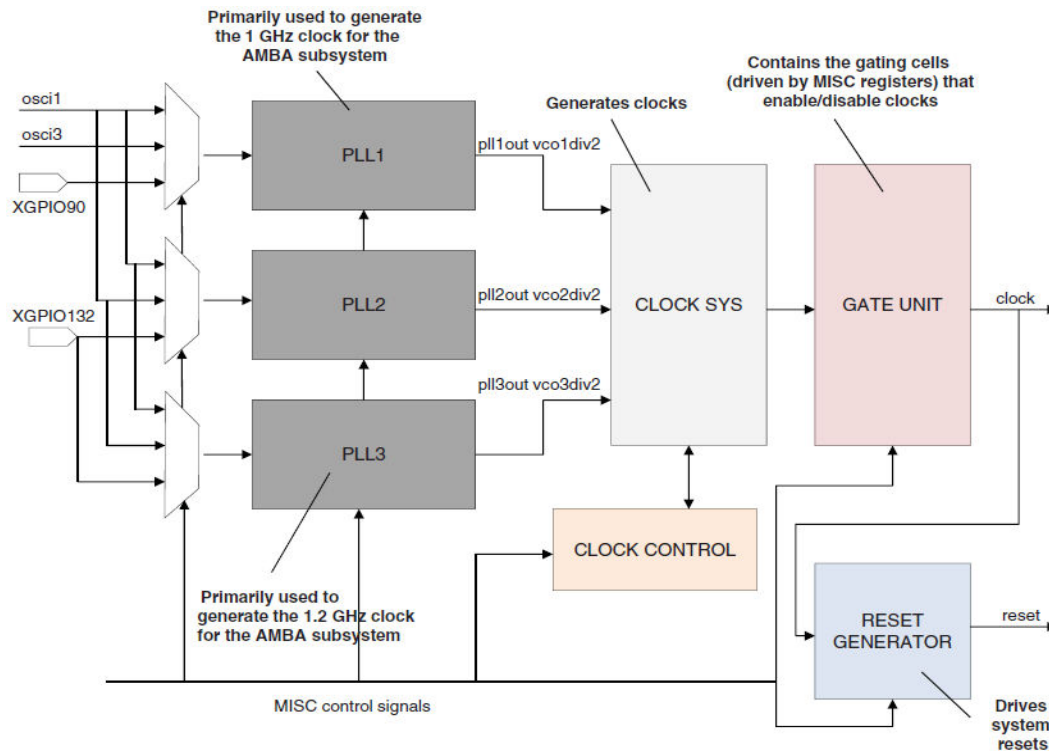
Primarily used to generate the 1 GHz clock for the AMBA subsystem

Generates clocks

Contains the gating cells (driven by MISC registers) that enable/disable clocks

osci1

osci3

XGPIO90

XGPIO132

PLL1

pll1out vco1div2

PLL2

pll2out vco2div2

PLL3

pll3out vco3div2

CLOCK SYS

GATE UNIT

clock

CLOCK CONTROL

RESET GENERATOR

reset

Primarily used to generate the 1.2 GHz clock for the AMBA subsystem

MISC control signals

Drives system resets